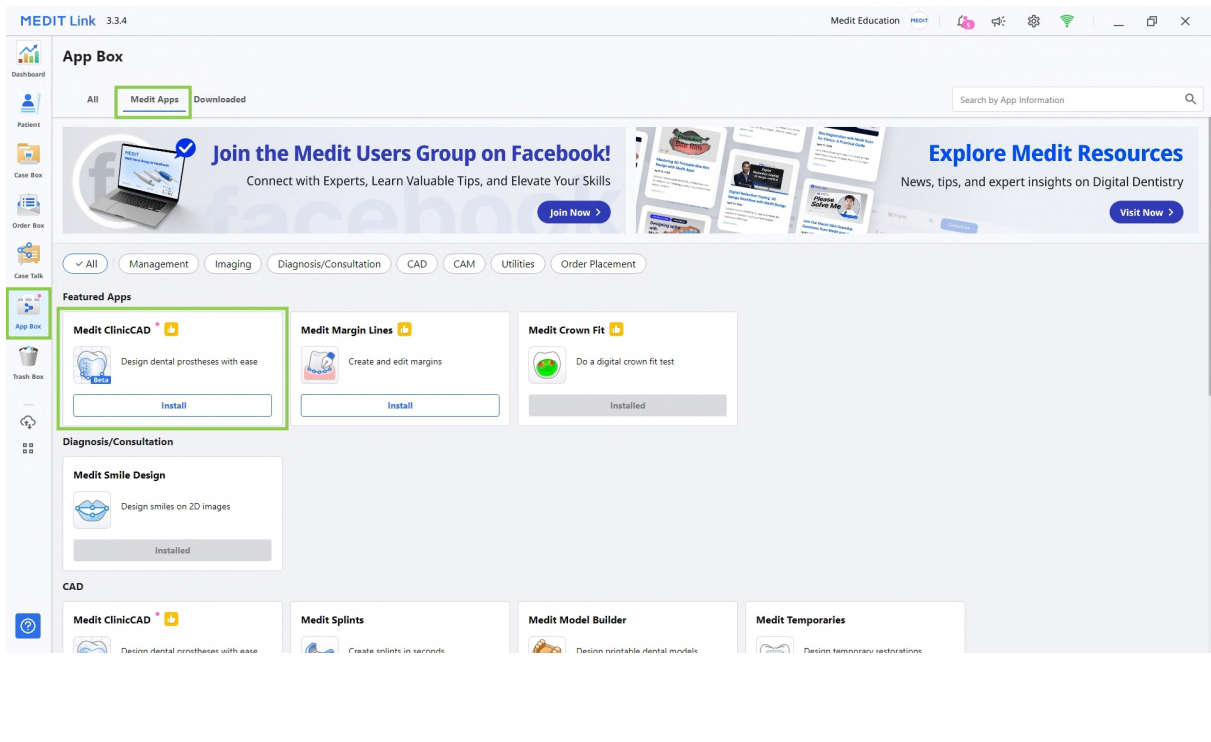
MEDIT Link 3.3.4

Medit Education MEDIT

Dashboard
Patient
Case Box
Order Box
Case Talk
App Box
Trash Box

App Box

All Medit Apps Downloaded

Search by App Information

Join the Medit Users Group on Facebook!
Connect with Experts, Learn Valuable Tips, and Elevate Your Skills
Join Now >

Explore Medit Resources
News, tips, and expert insights on Digital Dentistry
Visit Now >

All Management Imaging Diagnosis/Consultation CAD CAM Utilities Order Placement

Featured Apps

Medit ClinicCAD
Design dental prostheses with ease
Beta
Install

Medit Margin Lines
Create and edit margins
Install

Medit Crown Fit
Do a digital crown fit test
Installed

Diagnosis/Consultation

Medit Smile Design
Design smiles on 2D images
Installed

CAD

Medit ClinicCAD
Design dental prostheses with ease

Medit Splints
Create splints in seconds

Medit Model Builder
Design printable dental models

Medit Temporaries
Design temporary restorations